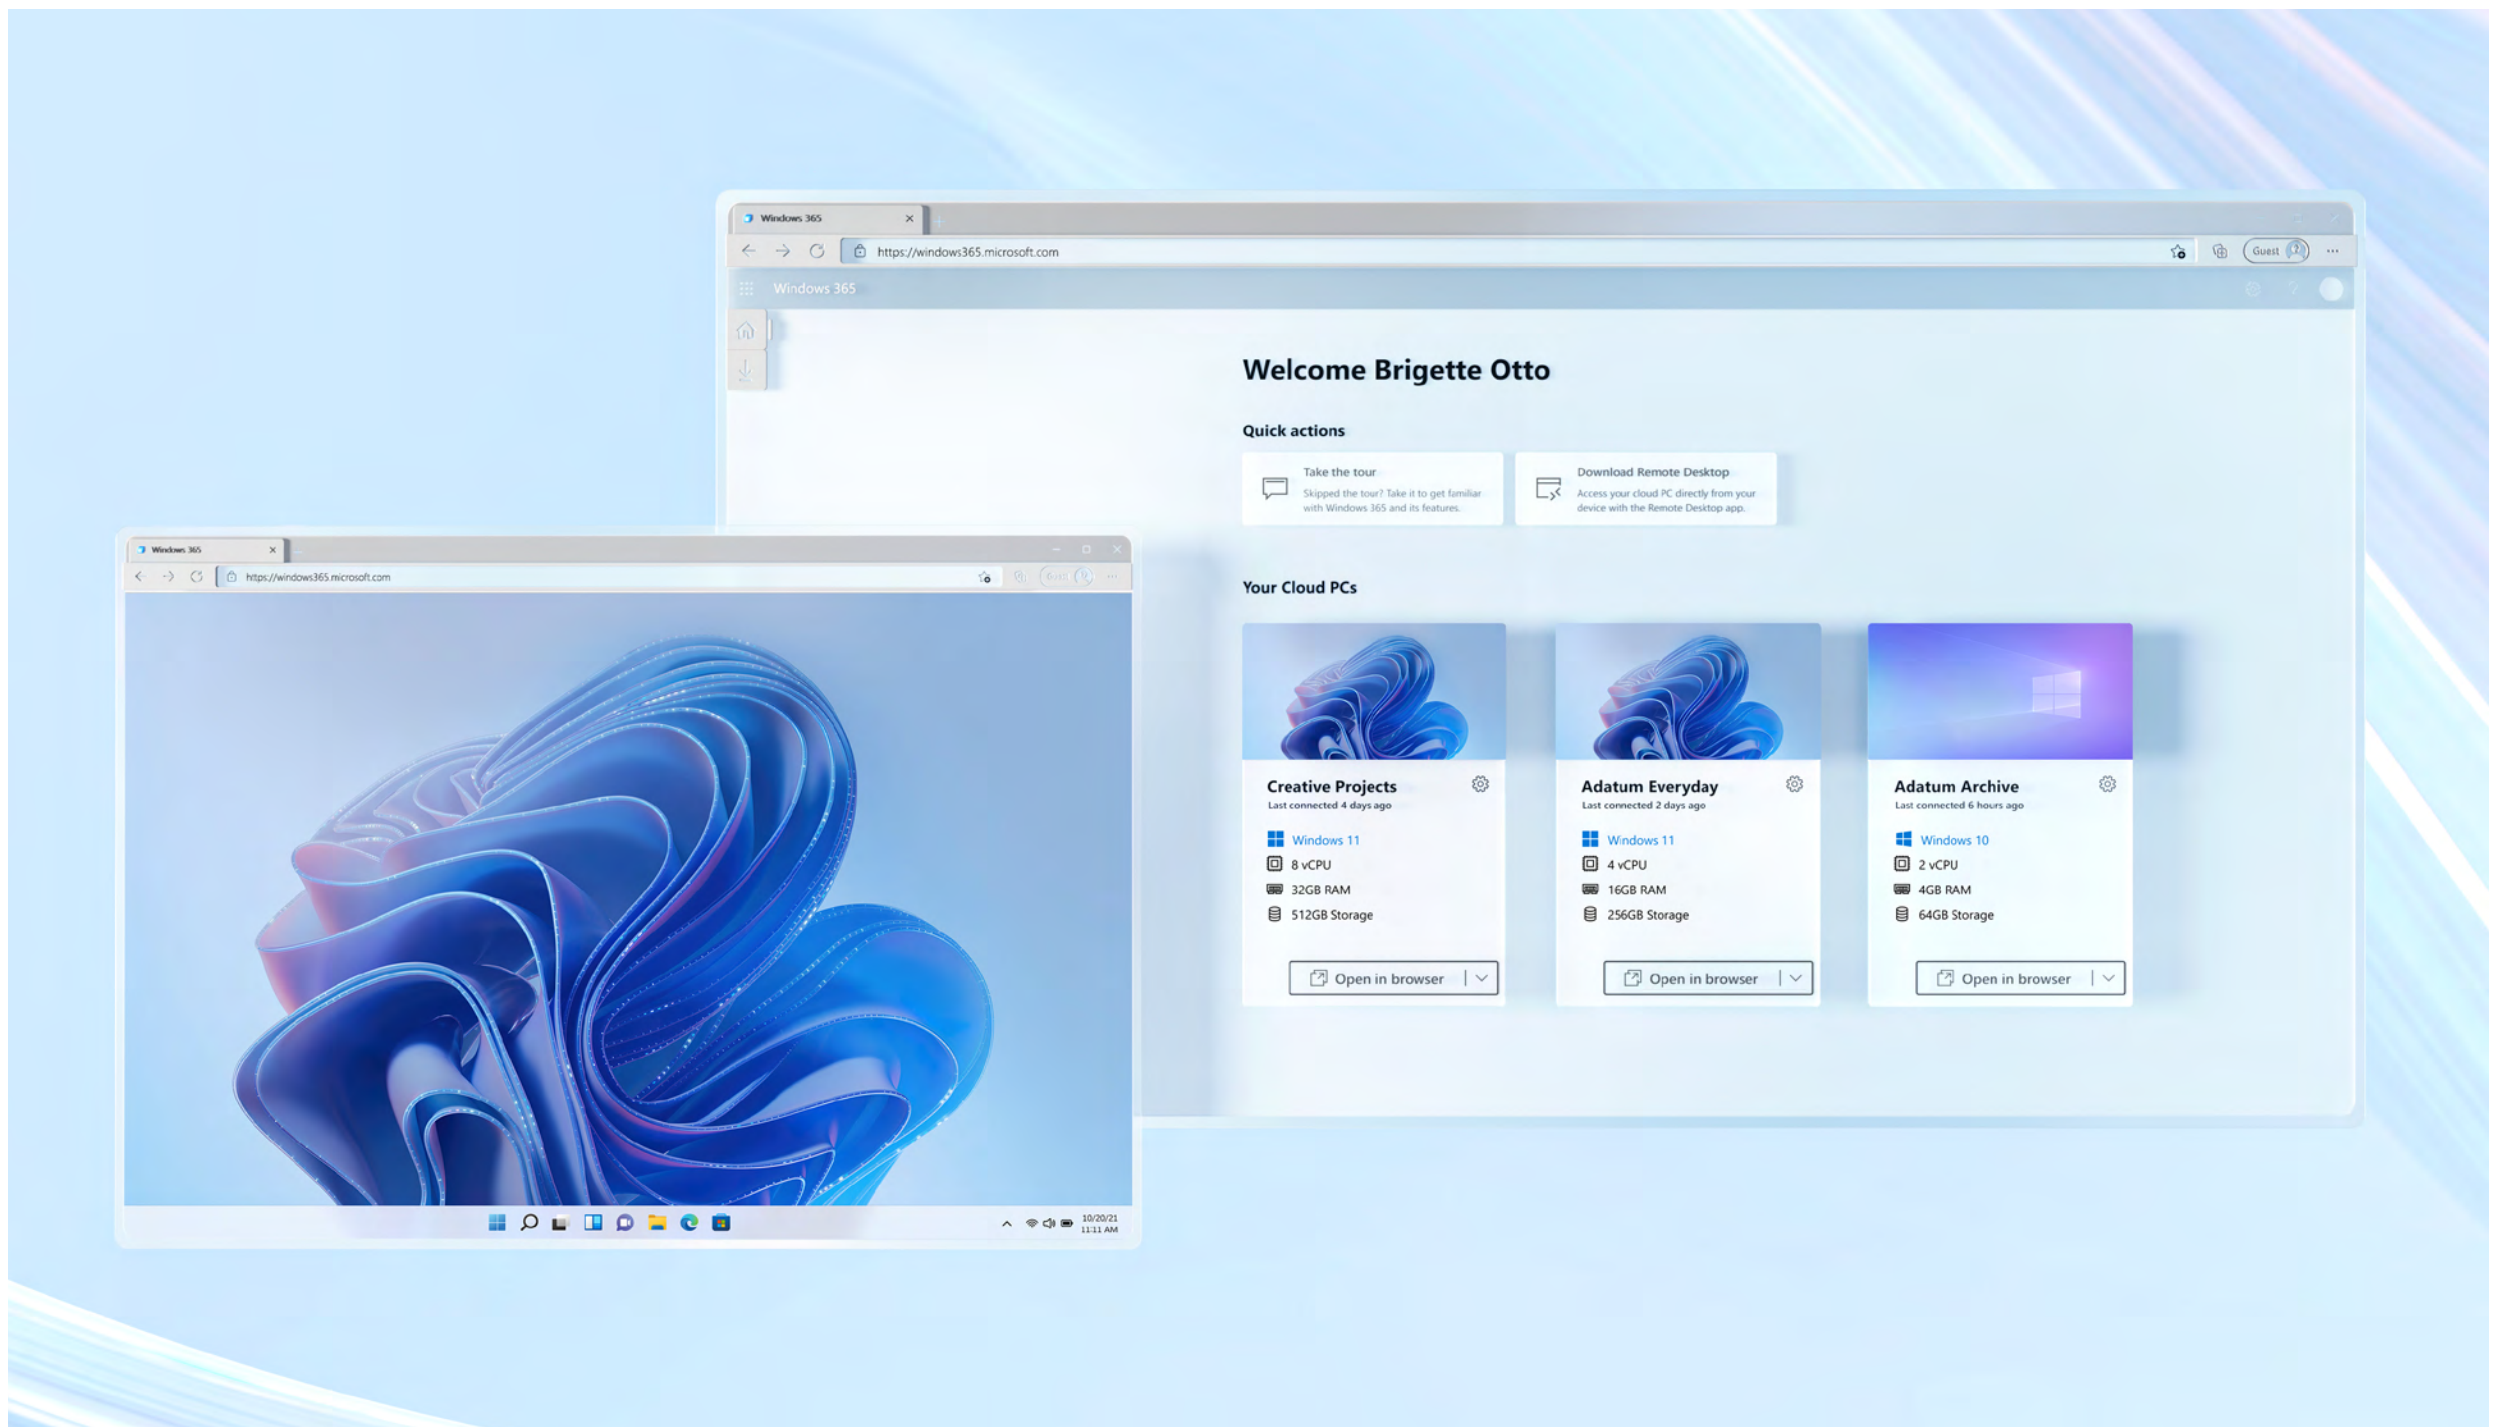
Windows 365

https://windows365.microsoft.com

Guest

Windows 365

Welcome Brigette Otto

Quick actions

Take the tour
Skipped the tour? Take it to get familiar with Windows 365 and its features.

Download Remote Desktop
Access your cloud PC directly from your device with the Remote Desktop app.

Your Cloud PCs

Creative Projects
Last connected 4 days ago
Windows 11
8 vCPU
32GB RAM
512GB Storage
Open in browser

Adatum Everyday
Last connected 2 days ago
Windows 11
4 vCPU
16GB RAM
256GB Storage
Open in browser

Adatum Archive
Last connected 6 hours ago
Windows 10
2 vCPU
4GB RAM
64GB Storage
Open in browser

Windows 365

https://windows365.microsoft.com

10/20/21
11:11 AM